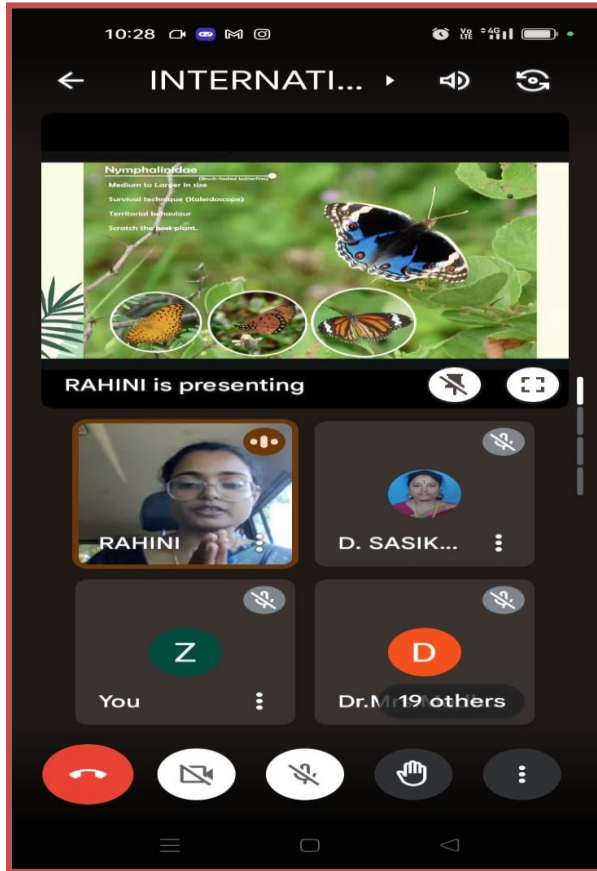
10:28

Vo LTE 4G

INTERNATI...

Nymphalidae
(Brush-footed butterflies)
Medium to Larger in size
Survival technique (Kaleidoscope)
Territorial behaviour
Scratch the host plant.

RAHINI is presenting

RAHINI

D. SASIK...

Z

You

D

Dr.M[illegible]

19 others